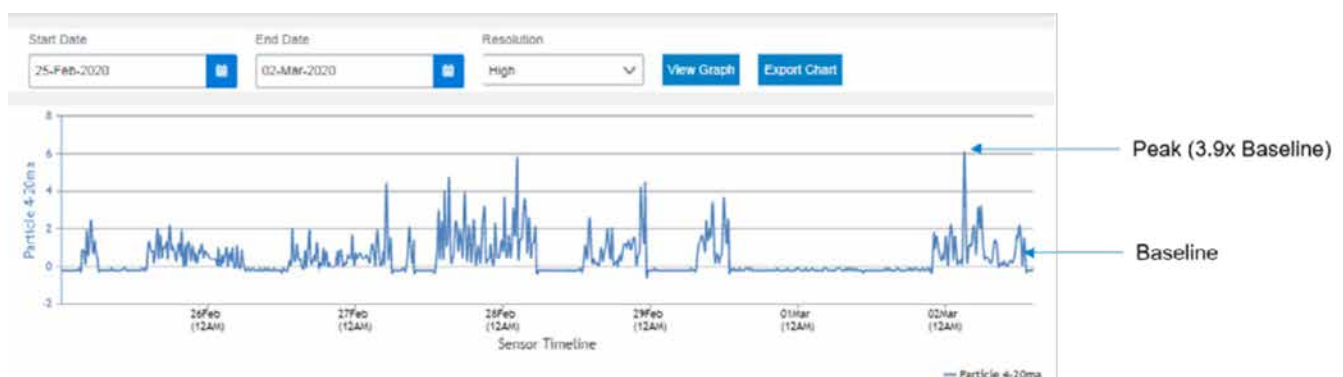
Start Date
25-Feb-2020

End Date
02-Mar-2020

Resolution
High

View Graph

Export Chart

Particle 4-20ma

8
6
4
2
0
-2

26Feb (12AM)
27Feb (12AM)
28Feb (12AM)
29Feb (12AM)
01Mar (12AM)
02Mar (12AM)

Sensor Timeline

Particle 4-20ma

Peak (3.9x Baseline)

Baseline